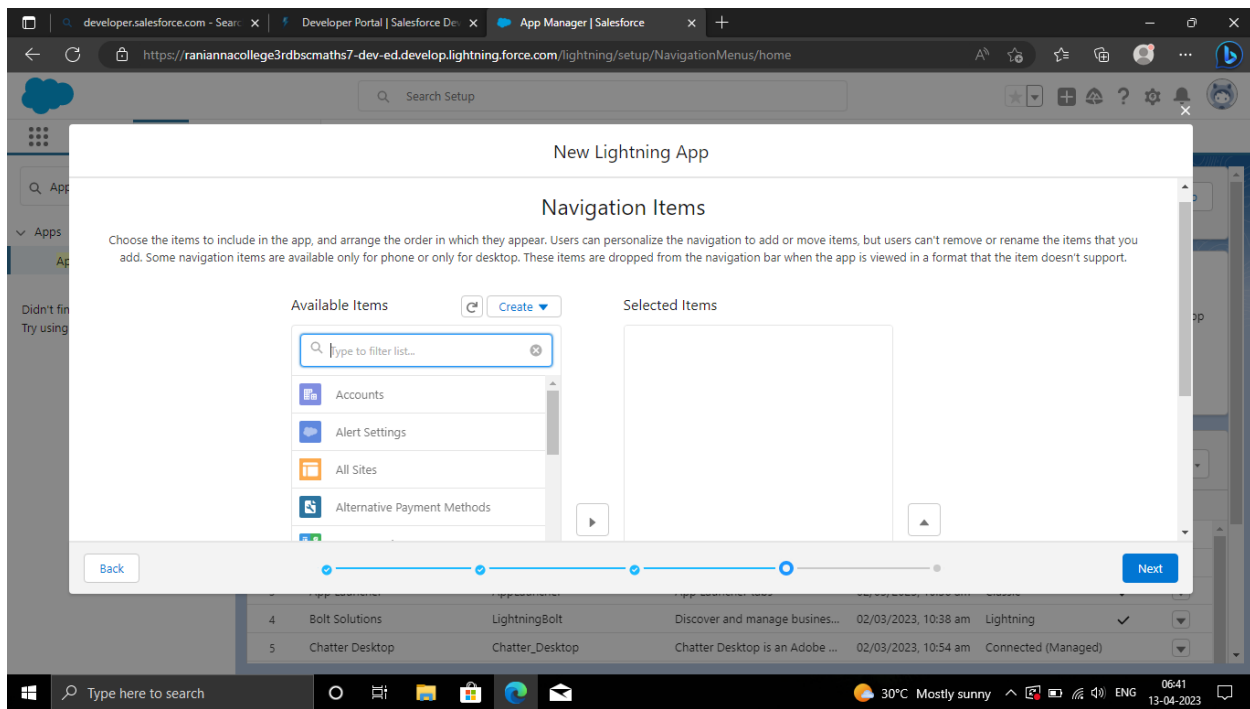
developer.salesforce.com - Searc ×
Developer Portal | Salesforce Dev ×
App Manager | Salesforce ×
+

https://raniannacollege3rdbscmaths7-dev-ed.develop.lightning.force.com/lightning/setup/NavigationMenus/home

Search Setup

Q App

Apps

Ap

Didn't fin
Try using

New Lightning App

Navigation Items

Choose the items to include in the app, and arrange the order in which they appear. Users can personalize the navigation to add or move items, but users can't remove or rename the items that you add. Some navigation items are available only for phone or only for desktop. These items are dropped from the navigation bar when the app is viewed in a format that the item doesn't support.

Available Items

Create

Type to filter list...

Accounts

Alert Settings

All Sites

Alternative Payment Methods

Selected Items

Back

Next

| 4 | Bolt Solutions | LightningBolt | Discover and manage busines... | 02/03/2023, 10:38 am | Lightning |
|---|---|---|---|---|---|
| 5 | Chatter Desktop | Chatter_Desktop | Chatter Desktop is an Adobe ... | 02/03/2023, 10:54 am | Connected (Managed) |

Type here to search

30°C Mostly sunny

ENG

06:41
13-04-2023